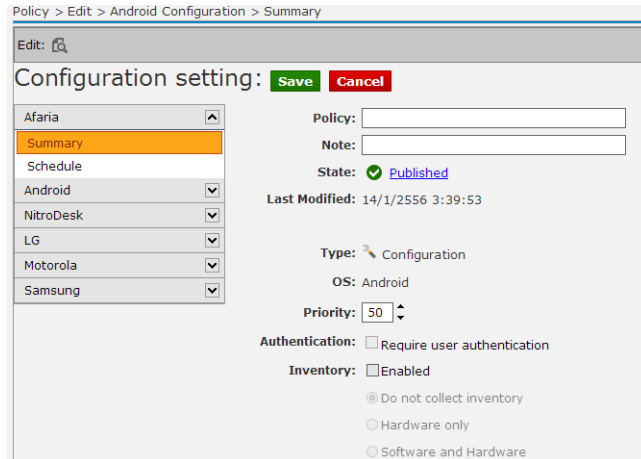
Policy > Edit > Android Configuration > Summary

Edit:

Configuration setting: Save Cancel

Afaria
Summary
Schedule
Android
NitroDesk
LG
Motorola
Samsung

Policy:
Note:
State: Published
Last Modified: 14/1/2556 3:39:53

Type: Configuration
OS: Android
Priority: 50
Authentication: Require user authentication
Inventory: Enabled
Do not collect inventory
Hardware only
Software and Hardware